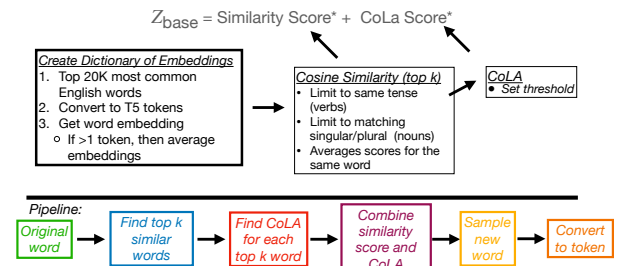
$Z_{\text{base}}$ = Similarity Score* + CoLa Score*

Create Dictionary of Embeddings
1. Top 20K most common English words
2. Convert to T5 tokens
3. Get word embedding
  ○ If >1 token, then average embeddings

Cosine Similarity (top k)
• Limit to same tense (verbs)
• Limit to matching singular/plural (nouns)
• Averages scores for the same word

CoLA
• Set threshold

Pipeline:

Original word

Find top k similar words

Find CoLA for each top k word

Combine similarity score and CoLA

Sample new word

Convert to token